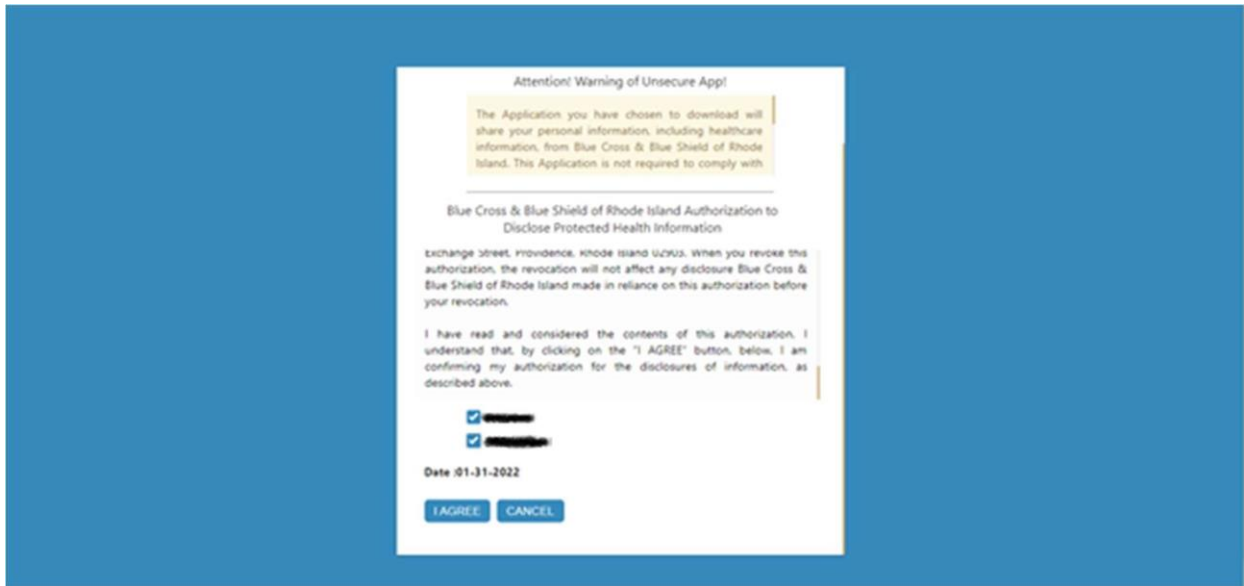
Attention! Warning of Unsecure App!

The Application you have chosen to download will share your personal information, including healthcare information, from Blue Cross & Blue Shield of Rhode Island. This Application is not required to comply with

Blue Cross & Blue Shield of Rhode Island Authorization to Disclose Protected Health Information

Exchange Street, Providence, Rhode Island 02903. When you revoke this authorization, the revocation will not affect any disclosure Blue Cross & Blue Shield of Rhode Island made in reliance on this authorization before your revocation.

I have read and considered the contents of this authorization. I understand that, by clicking on the "I AGREE" button, below, I am confirming my authorization for the disclosures of information, as described above.

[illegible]

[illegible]

Date :01-31-2022

I AGREE CANCEL